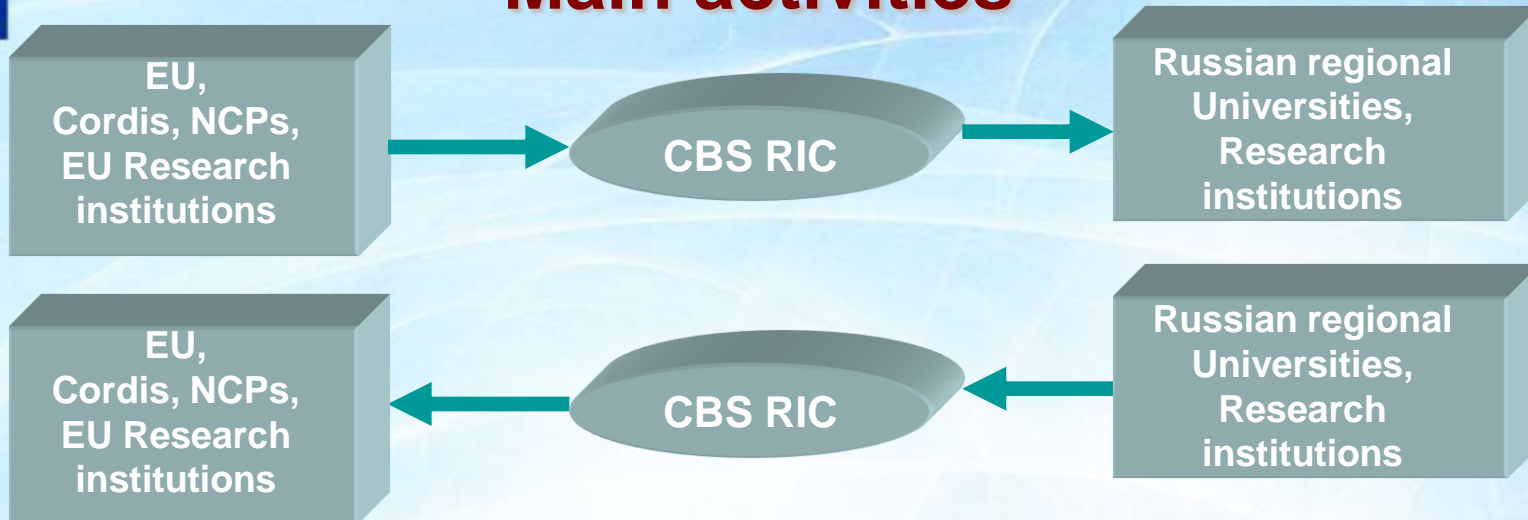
Main activities

EU,
Cordis, NCPs,
EU Research
institutions

CBS RIC

Russian regional
Universities,
Research
institutions

EU,
Cordis, NCPs,
EU Research
institutions

CBS RIC

Russian regional
Universities,
Research
institutions